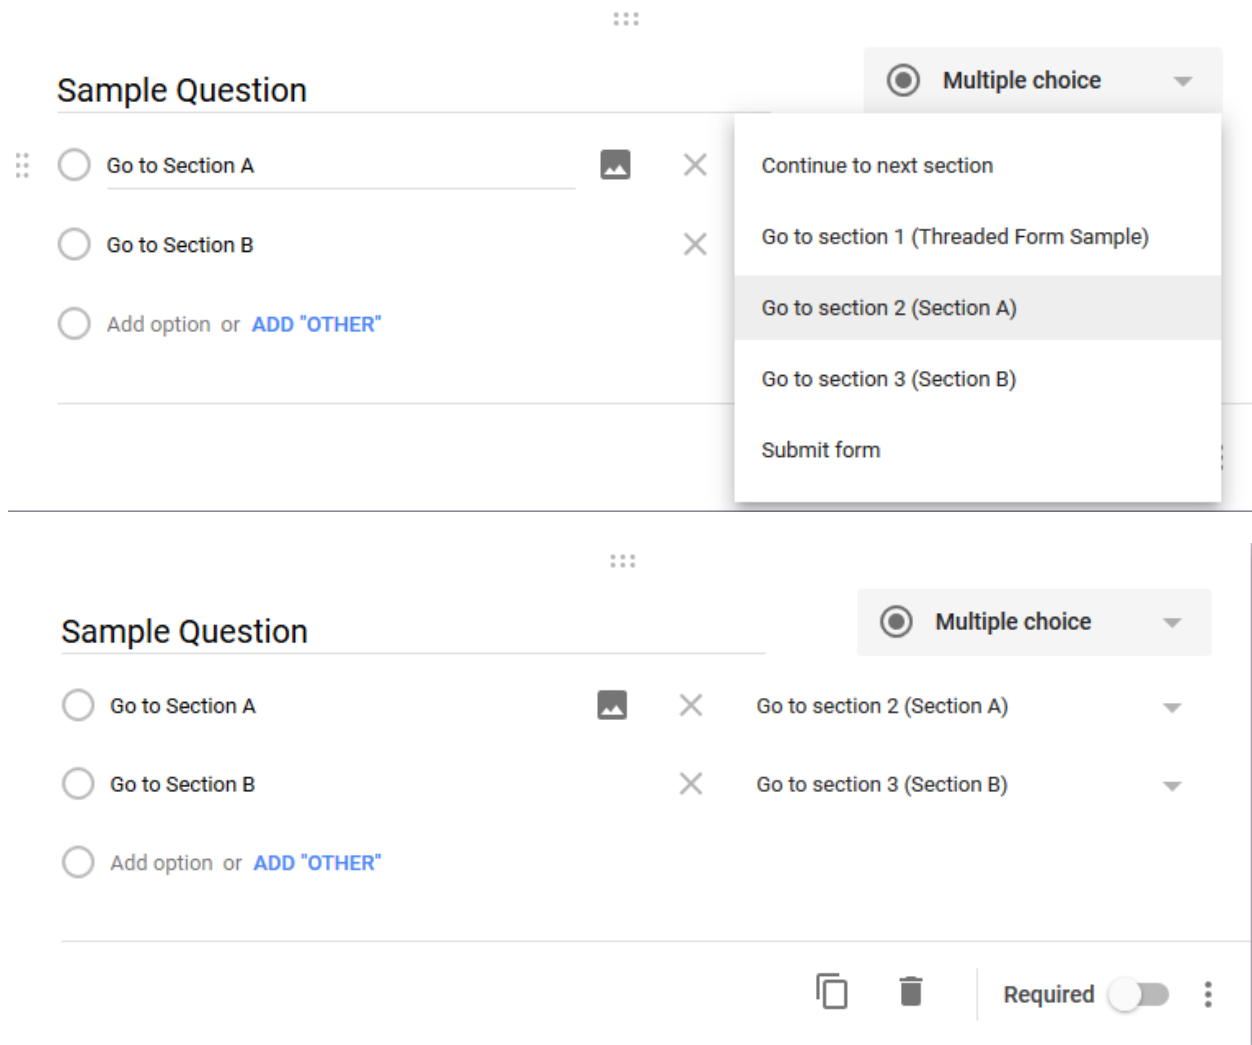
Sample Question

Multiple choice

Go to Section A

Go to Section B

Add option or ADD "OTHER"

Continue to next section

Go to section 1 (Threaded Form Sample)

Go to section 2 (Section A)

Go to section 3 (Section B)

Submit form

Sample Question

Multiple choice

Go to Section A

Go to section 2 (Section A)

Go to Section B

Go to section 3 (Section B)

Add option or ADD "OTHER"

Required